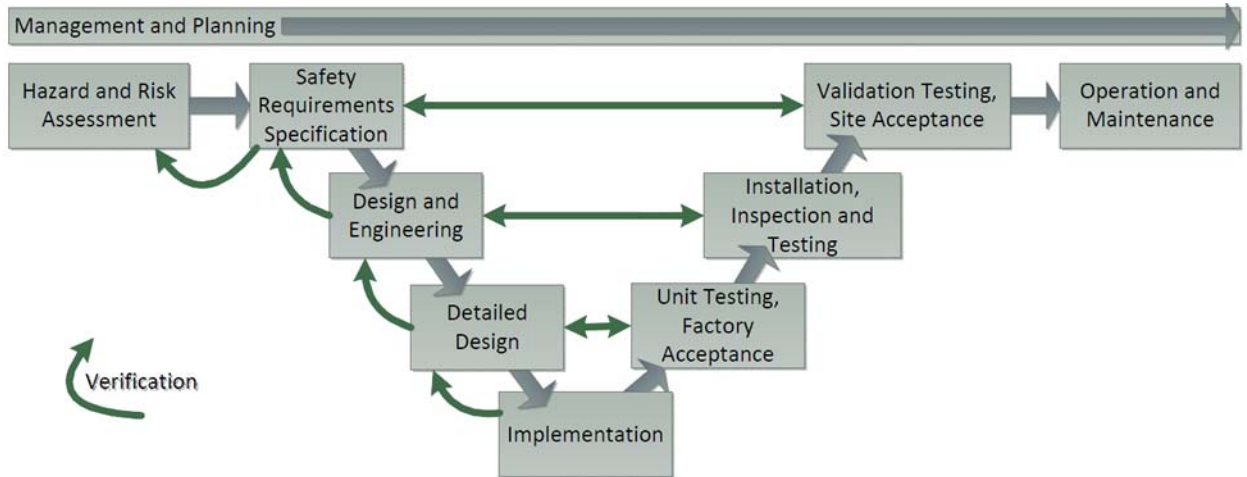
Management and Planning

Hazard and Risk Assessment

Safety Requirements Specification

Validation Testing, Site Acceptance

Operation and Maintenance

Design and Engineering

Installation, Inspection and Testing

Detailed Design

Unit Testing, Factory Acceptance

Implementation

Verification